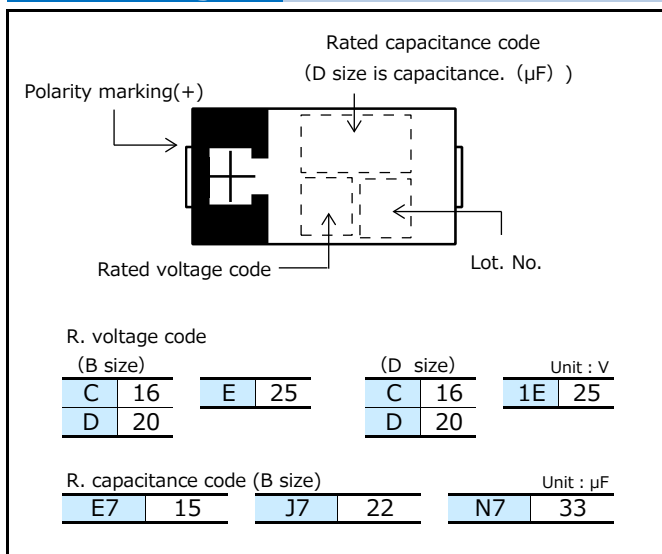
Rated capacitance code
(D size is capacitance. (μF) )

Polarity marking(+)

Rated voltage code

Lot. No.

R. voltage code

(B size)

| C | 16 |
|---|---|
| D | 20 |

| E | 25 |
|---|---|

(D size)

| C | 16 |
|---|---|
| D | 20 |

Unit : V

| 1E | 25 |
|---|---|

R. capacitance code (B size)

Unit : μF

| E7 | 15 |
|---|---|

| J7 | 22 |
|---|---|

| N7 | 33 |
|---|---|